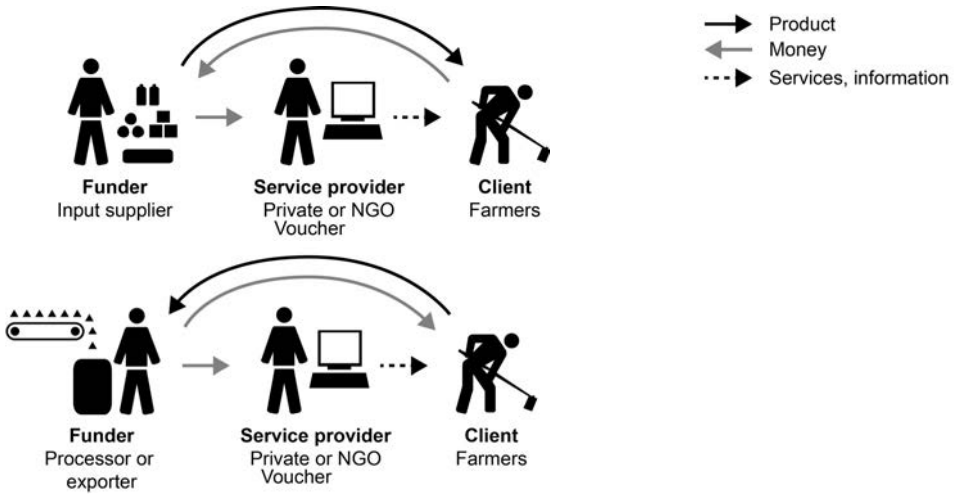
Product
Money
Services, information

Funder
Input supplier

Service provider
Private or NGO
Voucher

Client
Farmers

Funder
Processor or exporter

Service provider
Private or NGO
Voucher

Client
Farmers